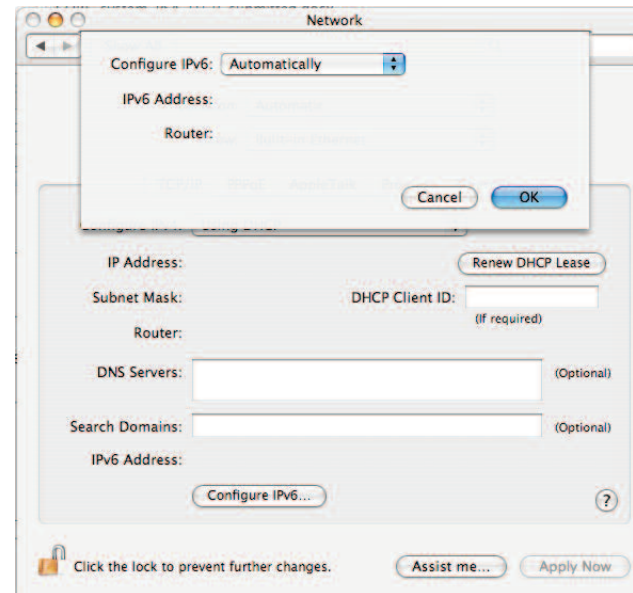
Network

Configure IPv6: Automatically

IPv6 Address:

Router:

Cancel OK

IP Address:

Renew DHCP Lease

Subnet Mask:

DHCP Client ID:

(If required)

Router:

DNS Servers:

(Optional)

Search Domains:

(Optional)

IPv6 Address:

Configure IPv6...

?

Click the lock to prevent further changes.

Assist me...

Apply Now